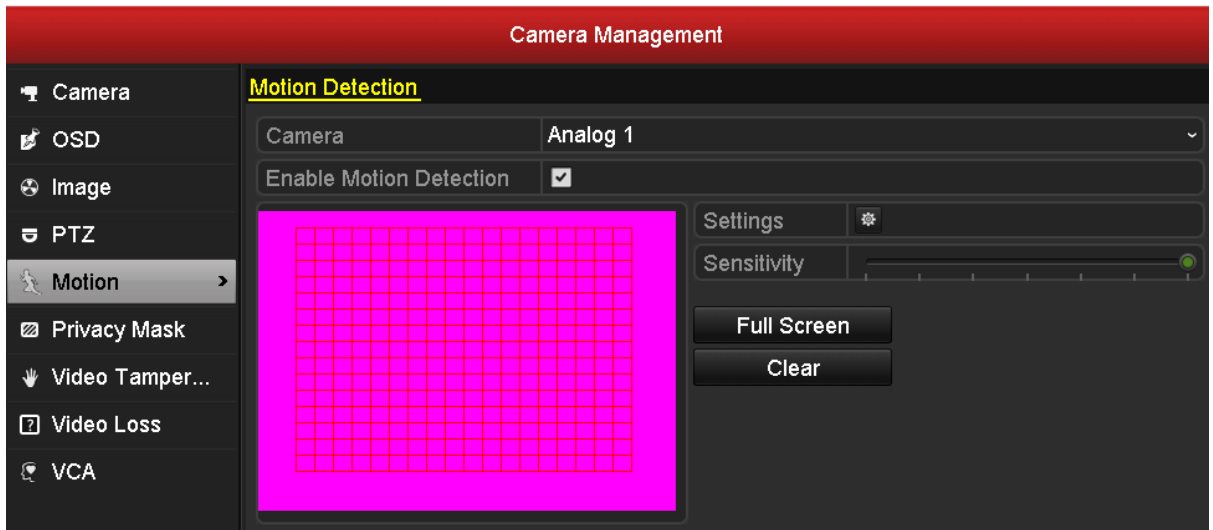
Camera Management

Camera
OSD
Image
PTZ
Motion >
Privacy Mask
Video Tamper...
Video Loss
VCA

Motion Detection

| Camera | Analog 1 |
|---|---|
| Enable Motion Detection | ☑ |

Settings
Sensitivity

Full Screen
Clear